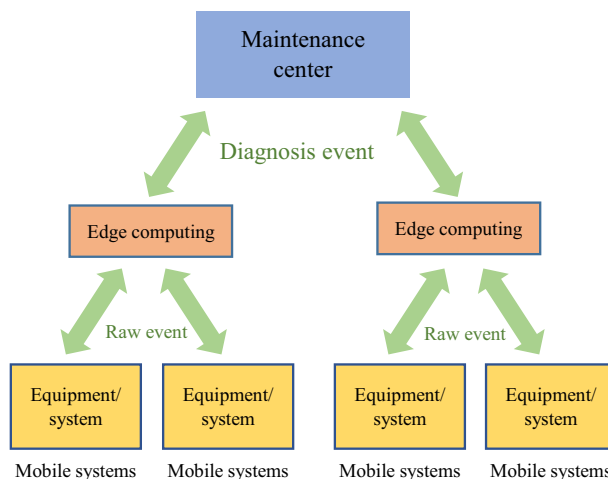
Maintenance center

Diagnosis event

Edge computing

Edge computing

Raw event

Raw event

Equipment/ system

Equipment/ system

Equipment/ system

Equipment/ system

Mobile systems

Mobile systems

Mobile systems

Mobile systems